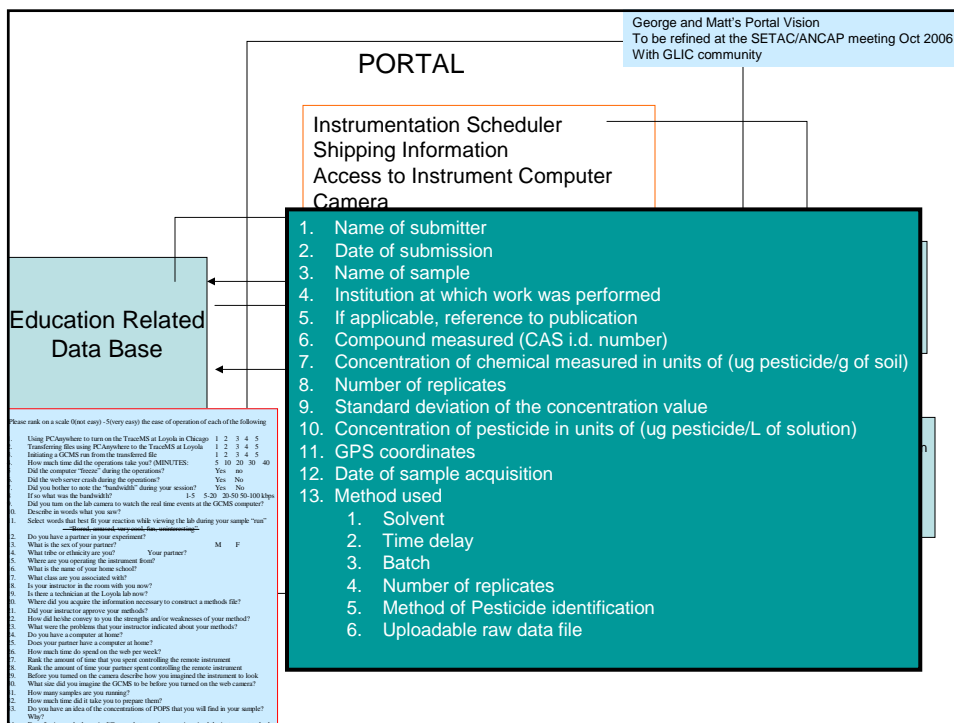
George and Matt's Portal Vision
To be refined at the SETAC/ANCAP meeting Oct 2006
With GLIC community

PORTAL

Instrumentation Scheduler
Shipping Information
Access to Instrument Computer
Camera

Education Related Data Base

1. Name of submitter
2. Date of submission
3. Name of sample
4. Institution at which work was performed
5. If applicable, reference to publication
6. Compound measured (CAS i.d. number)
7. Concentration of chemical measured in units of (ug pesticide/g of soil)
8. Number of replicates
9. Standard deviation of the concentration value
10. Concentration of pesticide in units of (ug pesticide/L of solution)
11. GPS coordinates
12. Date of sample acquisition
13. Method used
 1. Solvent
 2. Time delay
 3. Batch
 4. Number of replicates
 5. Method of Pesticide identification
 6. Uploadable raw data file

Please rank on a scale 0(not easy) - 5(very easy) the ease of operation of each of the following

1. Using PCAnywhere to turn on the TraceMS at Loyola in Chicago 1 2 3 4 5
2. Transferring files using PCAnywhere to the TraceMS at Loyola 1 2 3 4 5
3. Initiating a GCMS run from the transferred file 1 2 3 4 5
4. How much time did the operations take you? (MINUTES: 5 10 20 30 40
5. Did the computer "freeze" during the operations? Yes no
6. Did the web server crash during the operations? Yes No
7. Did you bother to note the "bandwidth" during your session? Yes No
8. If so what was the bandwidth? 1-5 5-20 20-50 50-100 kbps
9. Did you turn on the lab camera to watch the real time events at the GCMS computer?
10. Describe in words what you saw?
1. Select words that best fit your reaction while viewing the lab during your sample "run"
"Bored, amused, very cool, fun, uninteresting"
2. Do you have a partner in your experiment?
3. What is the sex of your partner? M F
4. What tribe or ethnicity are you? Your partner?
5. Where are you operating the instrument from?
6. What is the name of your home school?
7. What class are you associated with?
8. Is your instructor in the room with you now?
9. Is there a technician at the Loyola lab now?
10. Where did you acquire the information necessary to construct a methods file?
1. Did your instructor approve your methods?
2. How did he/she convey to you the strengths and/or weaknesses of your method?
3. What were the problems that your instructor indicated about your methods?
4. Do you have a computer at home?
5. Does your partner have a computer at home?
6. How much time do spend on the web per week?
7. Rank the amount of time that you spent controlling the remote instrument
8. Rank the amount of time your partner spent controlling the remote instrument
9. Before you turned on the camera describe how you imagined the instrument to look
10. What size did you imagine the GCMS to be before you turned on the web camera?
1. How many samples are you running?
2. How much time did it take you to prepare them?
3. Do you have an idea of the concentrations of POPS that you will find in your sample? Why?